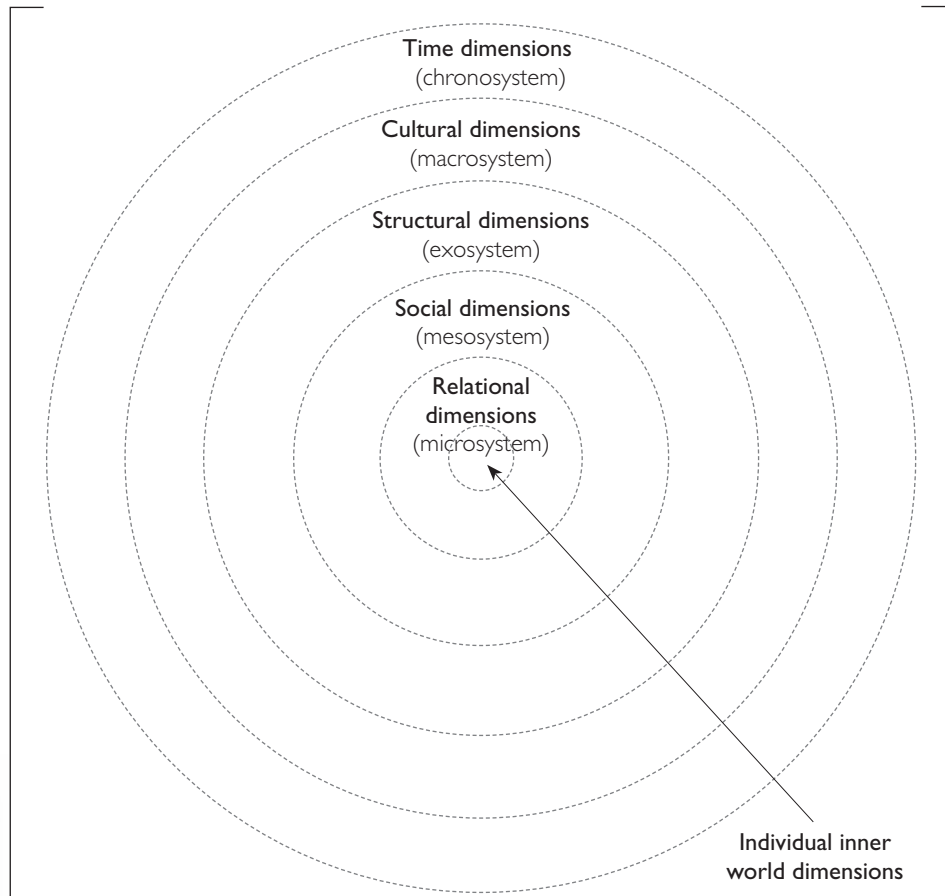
Time dimensions
(chronosystem)

Cultural dimensions
(macrosystem)

Structural dimensions
(exosystem)

Social dimensions
(mesosystem)

Relational dimensions
(microsystem)

Individual inner world dimensions